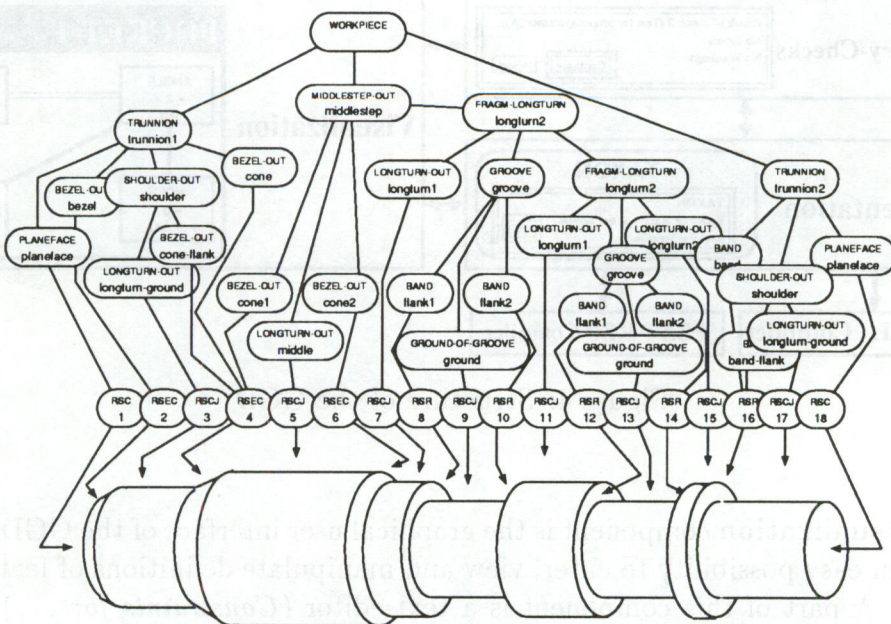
WORKPIECE

TRUNNION
trunnion1

MIDDLESTEP-OUT
middlestep

FRAGM-LONGTURN
longturn2

TRUNNION
trunnion2

BEZEL-OUT
bezel

SHOULDER-OUT
shoulder

BEZEL-OUT
cone

LONGTURN-OUT
longturn1

GROOVE
groove

FRAGM-LONGTURN
longturn2

PLANEFACE
planeface

BEZEL-OUT
cone-flank

LONGTURN-OUT
longturn-ground

LONGTURN-OUT
longturn1

LONGTURN-OUT
longturn2

BAND
band

PLANEFACE
planeface

GROOVE
groove

SHOULDER-OUT
shoulder

BEZEL-OUT
cone1

BEZEL-OUT
cone2

BAND
flank1

BAND
flank2

BAND
flank1

BAND
flank2

LONGTURN-OUT
longturn-ground

LONGTURN-OUT
middle

GROUND-OF-GROOVE
ground

GROUND-OF-GROOVE
ground

BAND
band-flank

RSC 1
RSEC 2
RSCJ 3
RSEC 4
RSCJ 5
RSEC 6
RSCJ 7
RSR 8
RSCJ 9
RSR 10
RSCJ 11
RSR 12
RSCJ 13
RSR 14
RSCJ 15
RSR 16
RSCJ 17
RSC 18

ry-Checks

Visualization

entation

mentation component is the graphical user interface of the (EI)
n easy possibility to view and manipulate definitions of inst
A part of the component is a visualizer (Controlled for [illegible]